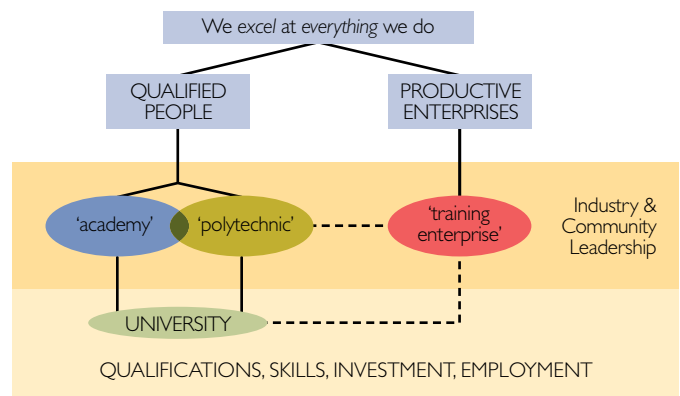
We excel at everything we do

QUALIFIED PEOPLE

PRODUCTIVE ENTERPRISES

'academy'

'polytechnic'

'training enterprise'

Industry & Community Leadership

UNIVERSITY

QUALIFICATIONS, SKILLS, INVESTMENT, EMPLOYMENT